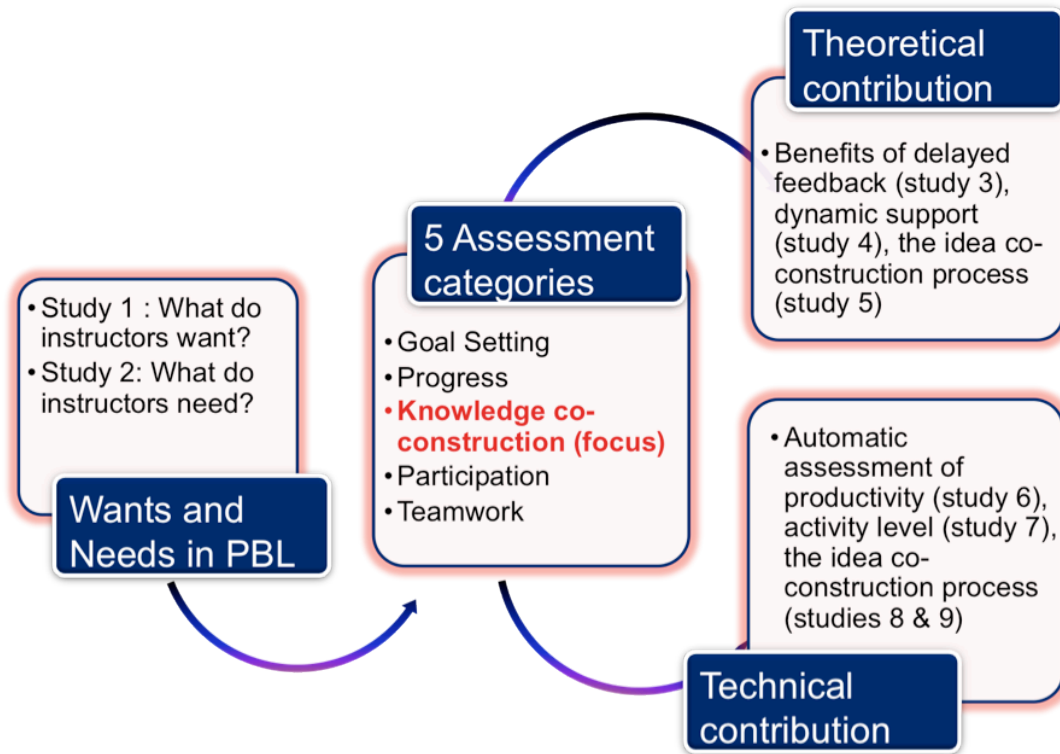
• Study 1 : What do instructors want?
• Study 2: What do instructors need?

Wants and Needs in PBL

5 Assessment categories

• Goal Setting
• Progress
• Knowledge co-construction (focus)
• Participation
• Teamwork

Theoretical contribution

• Benefits of delayed feedback (study 3), dynamic support (study 4), the idea co-construction process (study 5)

• Automatic assessment of productivity (study 6), activity level (study 7), the idea co-construction process (studies 8 & 9)

Technical contribution